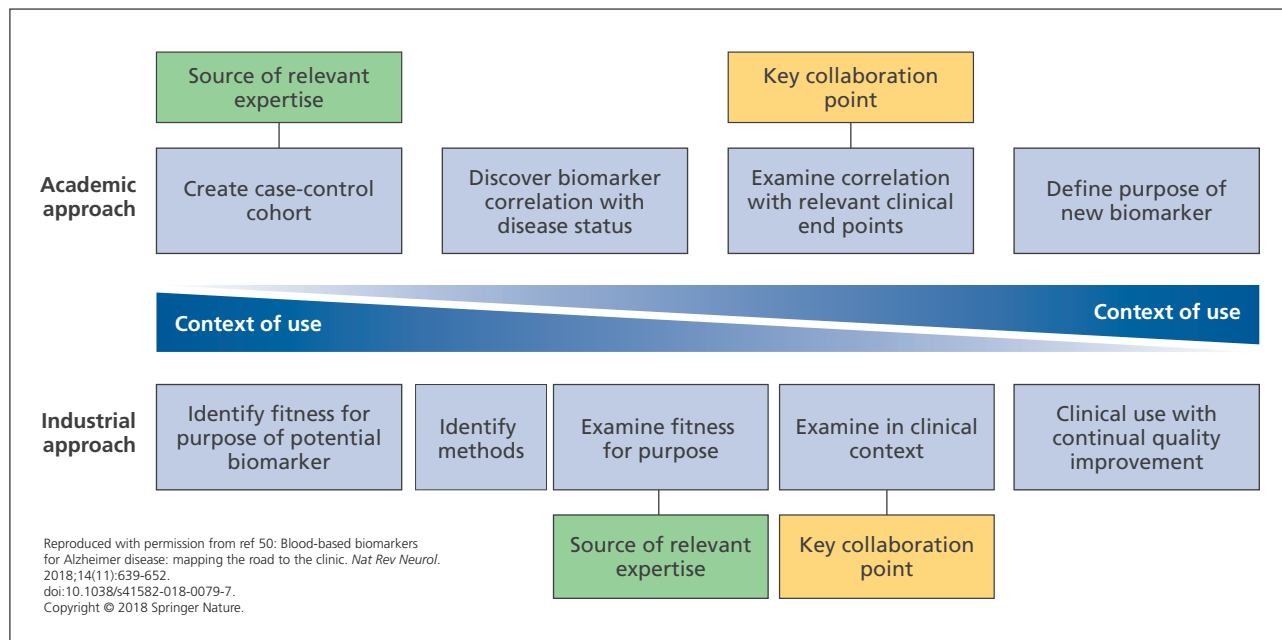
Source of relevant expertise

Key collaboration point

Academic approach

Create case-control cohort

Discover biomarker correlation with disease status

Examine correlation with relevant clinical end points

Define purpose of new biomarker

Context of use

Context of use

Industrial approach

Identify fitness for purpose of potential biomarker

Identify methods

Examine fitness for purpose

Examine in clinical context

Clinical use with continual quality improvement

Source of relevant expertise

Key collaboration point

Reproduced with permission from ref 50: Blood-based biomarkers for Alzheimer disease: mapping the road to the clinic. Nat Rev Neurol. 2018;14(11):639-652. doi:10.1038/s41582-018-0079-7. Copyright © 2018 Springer Nature.